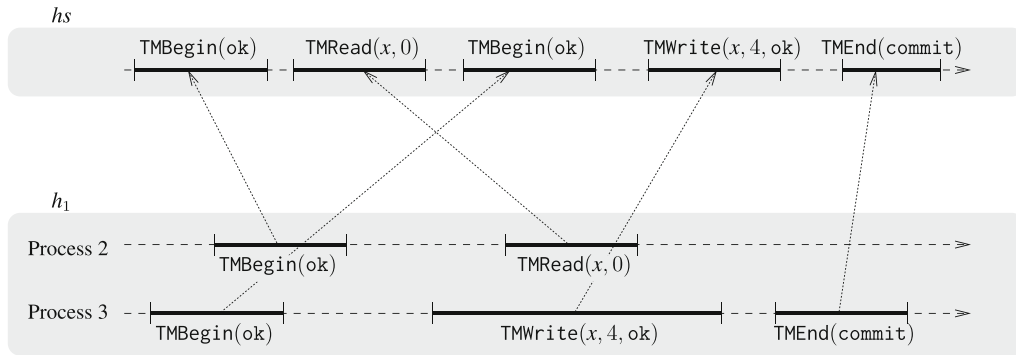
$hs$

TMBegin(ok) TMRead$(x, 0)$ TMBegin(ok) TMWrite$(x, 4, \texttt{ok})$ TMEnd(commit)

$h_1$

Process 2

TMBegin(ok) TMRead$(x, 0)$

Process 3

TMBegin(ok) TMWrite$(x, 4, \texttt{ok})$ TMEnd(commit)